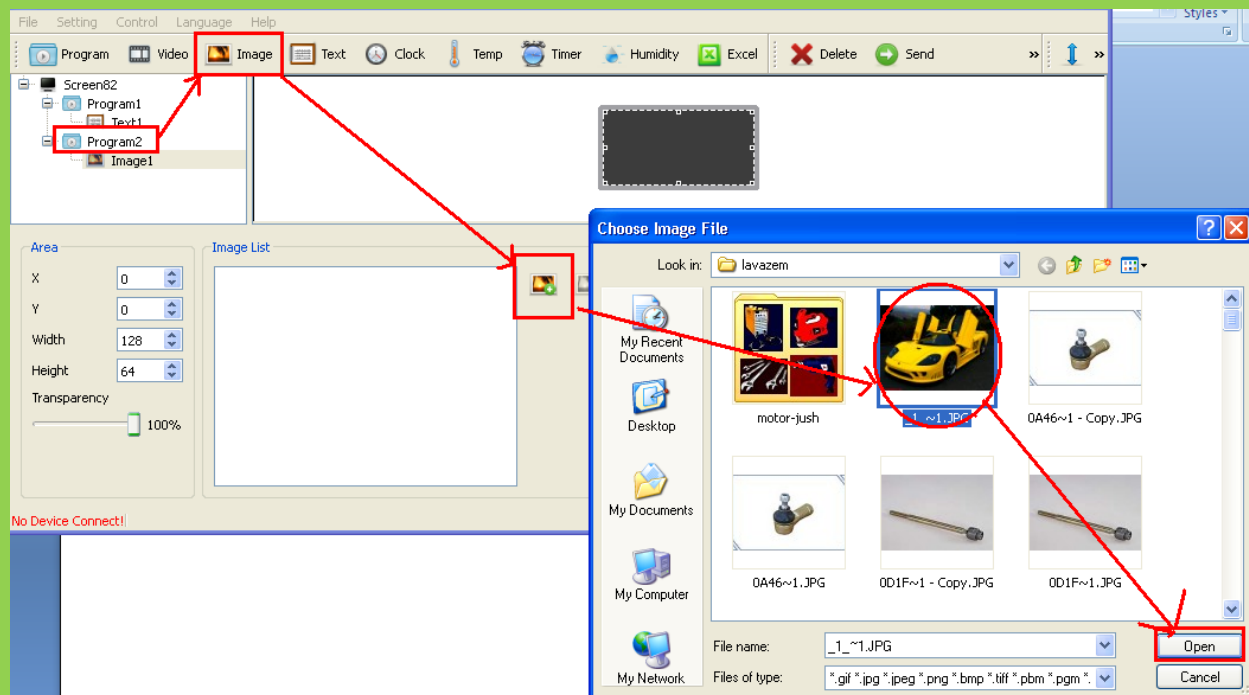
File Setting Control Language Help

Program Video Image Text Clock Temp Timer Humidity Excel Delete Send »

Styles

Screen82
Program1
Text1
Program2
Image1

Area
X 0
Y 0
Width 128
Height 64
Transparency
100%

Image List

No Device Connect!

Choose Image File

Look in: lavazem

My Recent Documents
Desktop
My Documents
My Computer
My Network

motor-jush
_1_~1.JPG
0A46~1 - Copy.JPG
0A46~1.JPG
0D1F~1 - Copy.JPG
0D1F~1.JPG

File name: _1_~1.JPG
Files of type: *.gif *.jpg *.jpeg *.png *.bmp *.tiff *.pbm *.pgm *.

Open
Cancel